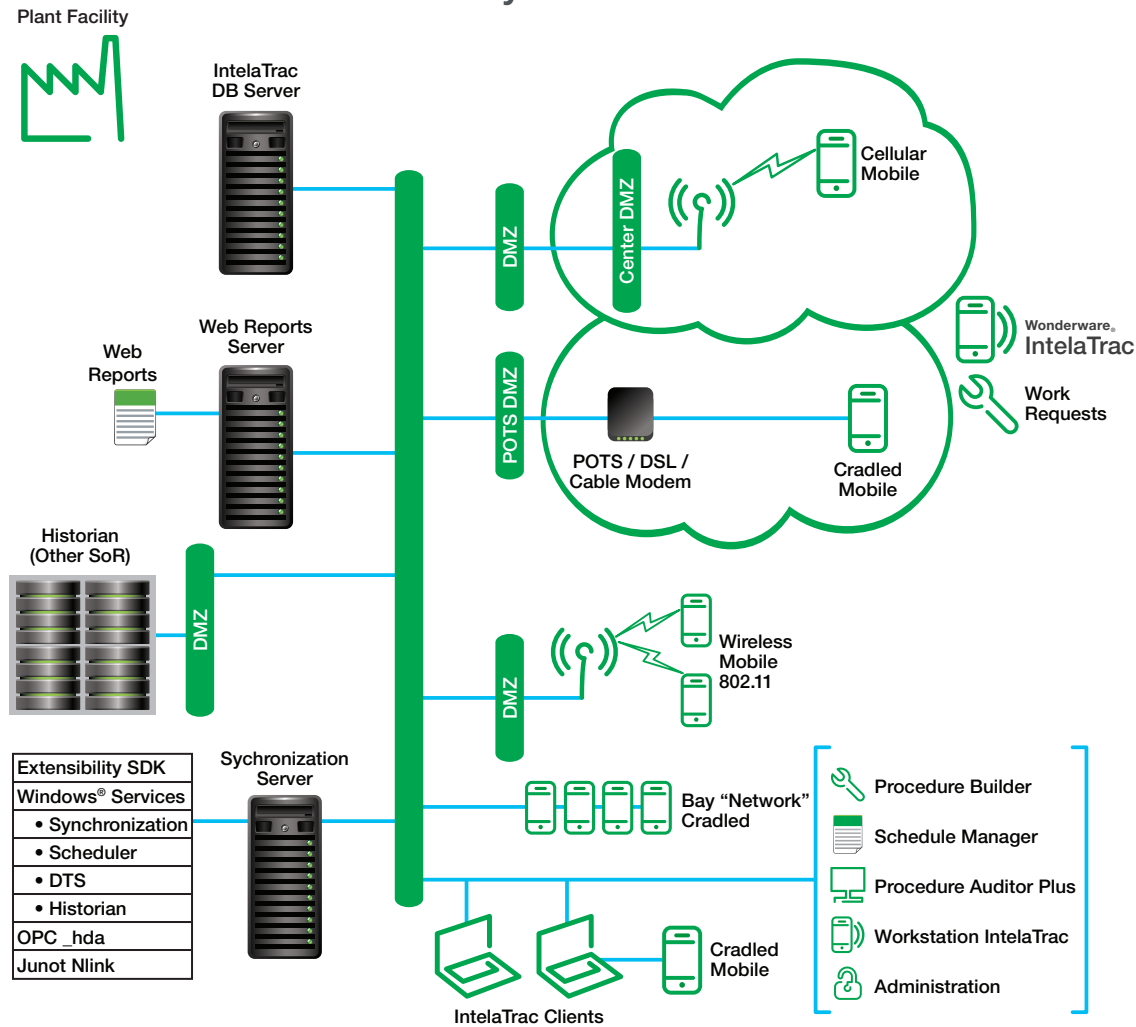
Plant Facility

IntelaTrac DB Server

Web Reports Server

Web Reports

Historian (Other SoR)

DMZ

DMZ

Center DMZ

Cellular Mobile

POTS DMZ

POTS / DSL / Cable Modem

Cradled Mobile

Wonderware® IntelaTrac

Work Requests

DMZ

Wireless Mobile 802.11

| Extensibility SDK |
|---|
| Windows® Services |
| • Synchronization |
| • Scheduler |
| • DTS |
| • Historian |
| OPC _hda |
| Junot Nlink |

Sychronization Server

Bay "Network" Cradled

Procedure Builder

Schedule Manager

Procedure Auditor Plus

Workstation IntelaTrac

Administration

Cradled Mobile

IntelaTrac Clients